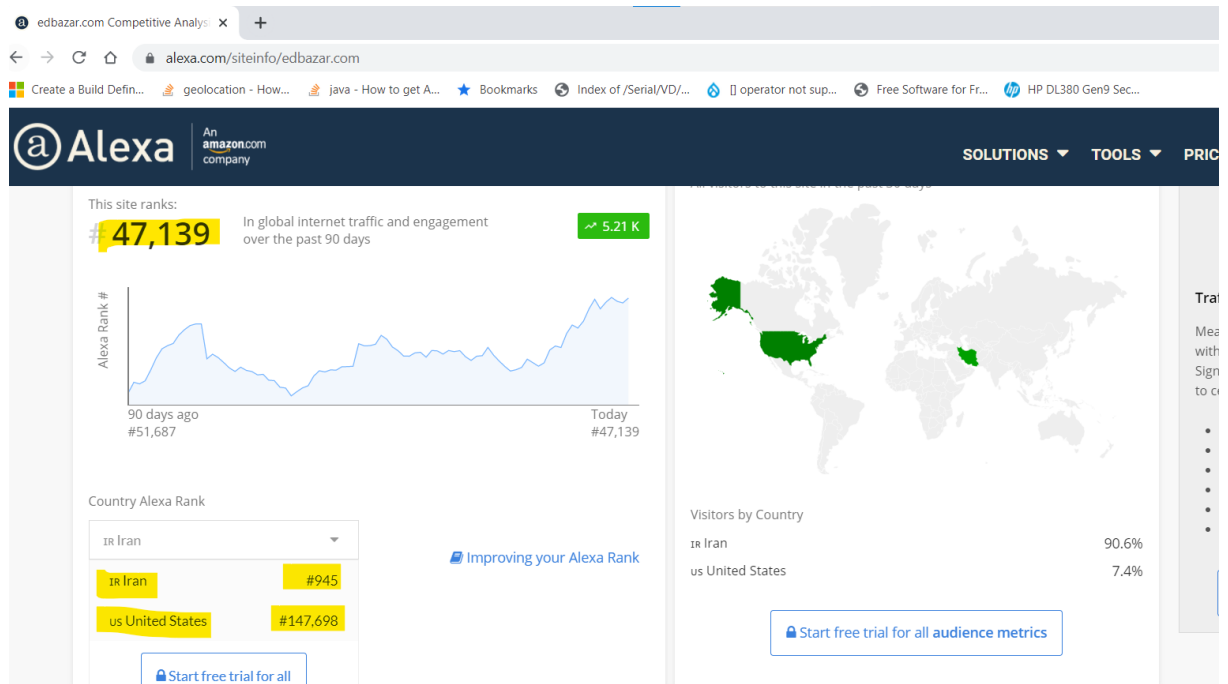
edbazar.com Competitive Analys ×

alexa.com/siteinfo/edbazar.com

Create a Build Defin... geolocation - How... java - How to get A... Bookmarks Index of /Serial/VD/... [] operator not sup... Free Software for Fr... HP DL380 Gen9 Sec...

Alexa An amazon.com company

SOLUTIONS TOOLS PRIC

This site ranks:

#47,139

In global internet traffic and engagement over the past 90 days

5.21 K

Alexa Rank #

90 days ago
#51,687

Today
#47,139

Country Alexa Rank

IR Iran

IR Iran #945

US United States #147,698

Start free trial for all

Improving your Alexa Rank

Visitors by Country

IR Iran 90.6%

US United States 7.4%

Start free trial for all audience metrics

Tra

Mea
with
Sign
to c